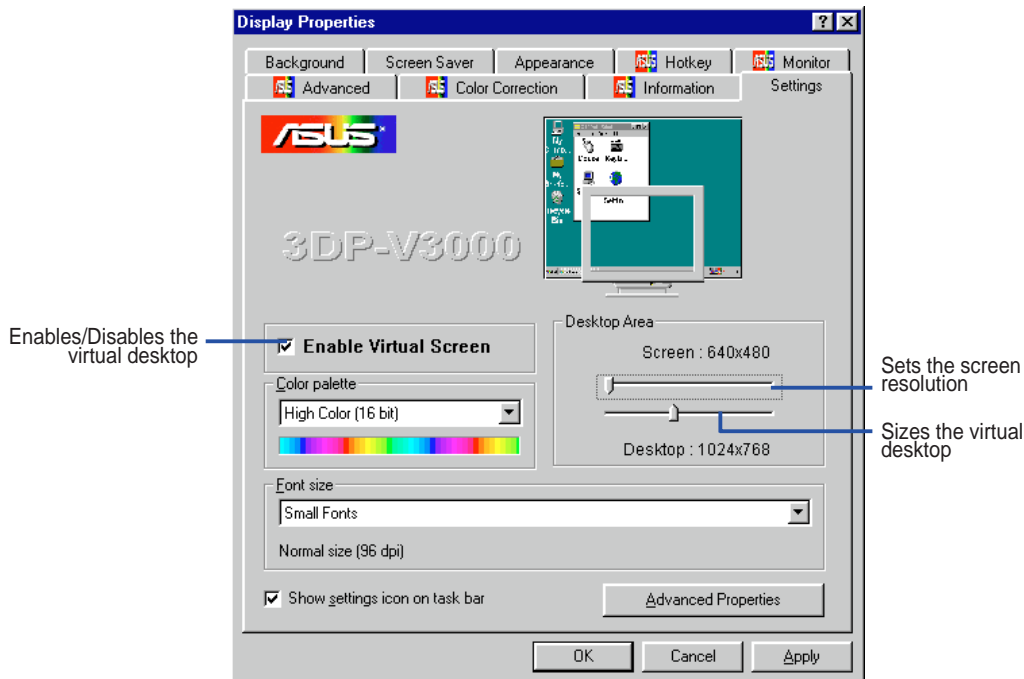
Display Properties

? ×

Background | Screen Saver | Appearance | Hotkey | Monitor

Advanced | Color Correction | Information | Settings

ASUS

3DP-V3000

Enables/Disables the virtual desktop

☑ Enable Virtual Screen

Color palette

High Color (16 bit)

Desktop Area

Screen : 640x480

Desktop : 1024x768

Sets the screen resolution

Sizes the virtual desktop

Font size

Small Fonts

Normal size (96 dpi)

☑ Show settings icon on task bar

Advanced Properties

OK

Cancel

Apply